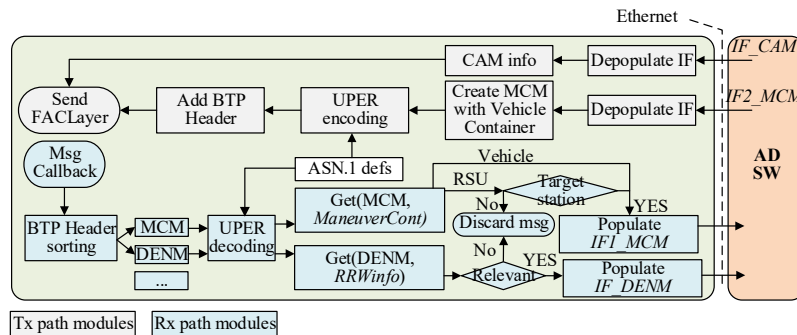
Ethernet

IF_CAM

IF2_MCM

CAM info

Depopulate IF

Send FACLayer

Add BTP Header

UPER encoding

Create MCM with Vehicle Container

Depopulate IF

AD SW

Msg Callback

ASN.1 defs

Vehicle

RSU

Target station

Get(MCM, ManeuverCont)

No

YES

BTP Header sorting

MCM

UPER decoding

Discard msg

Populate IF1_MCM

DENM

No

Get(DENM, RRWinfo)

YES

Relevant

Populate IF_DENM

...

Tx path modules

Rx path modules